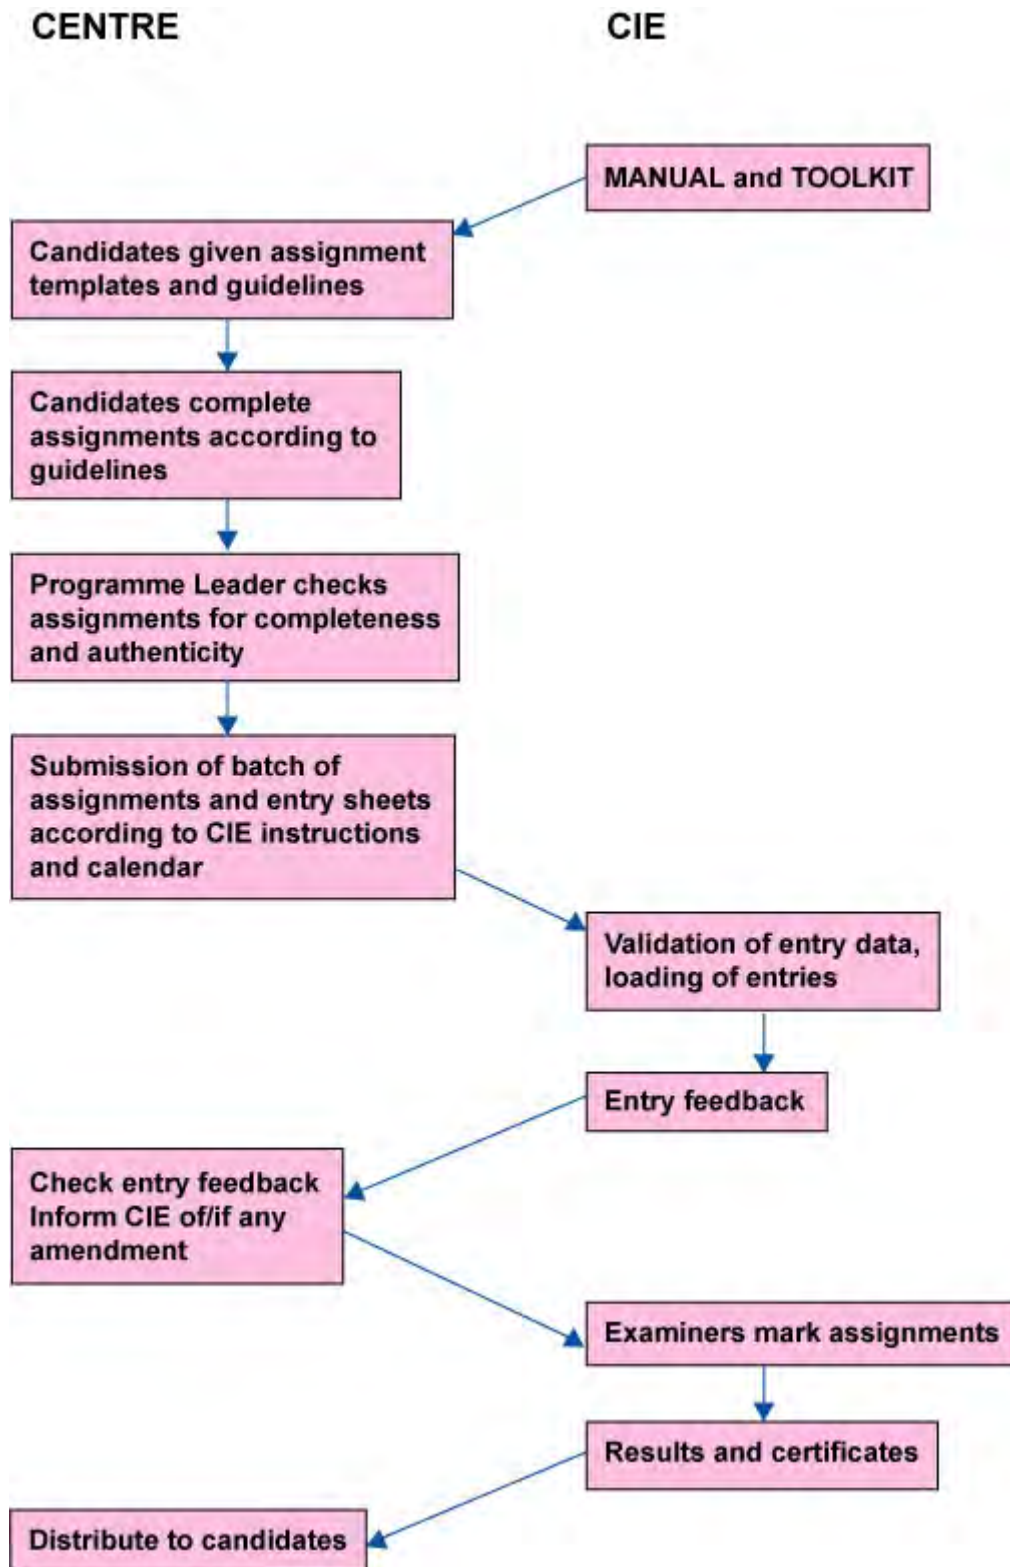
CENTRE

CIE

MANUAL and TOOLKIT

Candidates given assignment templates and guidelines

Candidates complete assignments according to guidelines

Programme Leader checks assignments for completeness and authenticity

Submission of batch of assignments and entry sheets according to CIE instructions and calendar

Validation of entry data, loading of entries

Entry feedback

Check entry feedback
Inform CIE of/if any amendment

Examiners mark assignments

Results and certificates

Distribute to candidates